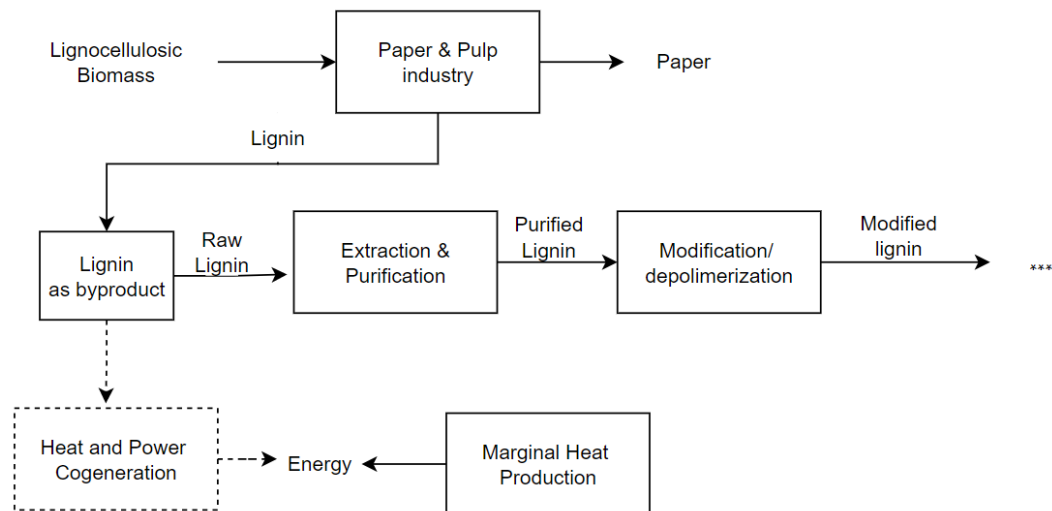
Lignocellulosic Biomass

Paper & Pulp industry

Paper

Lignin

Lignin as byproduct

Raw Lignin

Extraction & Purification

Purified Lignin

Modification/ depolimerization

Modified lignin

***

Heat and Power Cogeneration

Energy

Marginal Heat Production